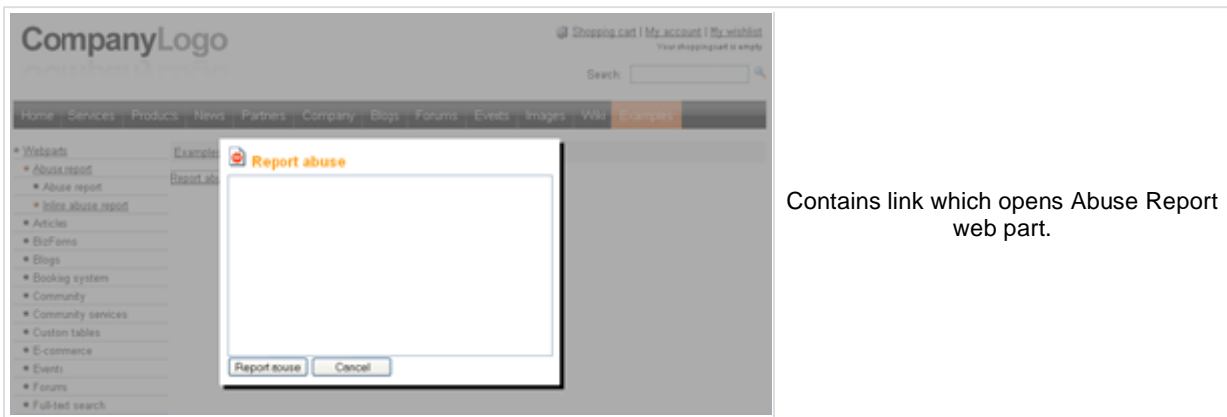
CompanyLogo

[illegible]

Shopping cart | My account | My wishlist
Your shopping cart is empty

Search:

Home | Services | Products | News | Partners | Company | Blogs | Forums | Events | Images | Wiki | Examples

Webparts
Abuse report
Abuse report
Inline abuse report
Articles
BizForms
Blogs
Booking system
Community
Community services
Custom tables
E-commerce
Events
Forums
Full-text search

Examples

Report ab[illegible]

Report abuse

Report abuse | Cancel

Contains link which opens Abuse Report web part.